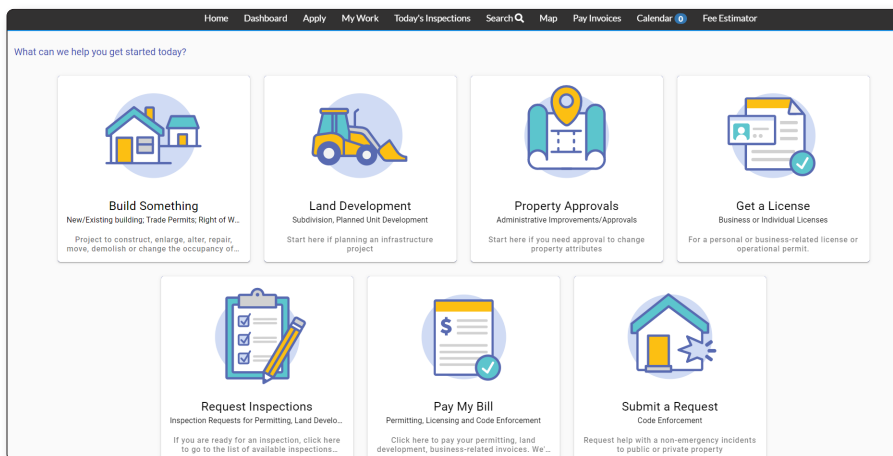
Home Dashboard Apply My Work Today's Inspections Search Map Pay Invoices Calendar 0 Fee Estimator

What can we help you get started today?

Build Something
New/Existing building; Trade Permits; Right of W...
Project to construct, enlarge, alter, repair, move, demolish or change the occupancy of...

Land Development
Subdivision, Planned Unit Development
Start here if planning an infrastructure project

Property Approvals
Administrative Improvements/Approvals
Start here if you need approval to change property attributes

Get a License
Business or Individual Licenses
For a personal or business-related license or operational permit.

Request Inspections
Inspection Requests for Permitting, Land Develo...
If you are ready for an inspection, click here to go to the list of available inspections...

Pay My Bill
Permitting, Licensing and Code Enforcement
Click here to pay your permitting, land development, business-related invoices. We'...

Submit a Request
Code Enforcement
Request help with a non-emergency incidents to public or private property